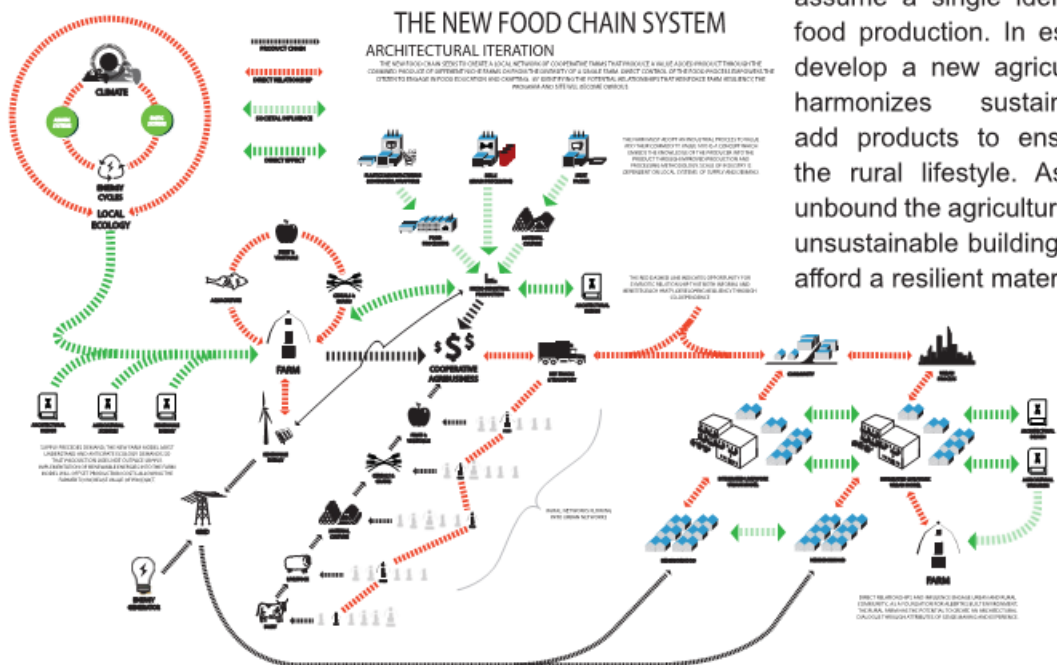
THE NEW FOOD CHAIN SYSTEM

ARCHITECTURAL ITERATION

PRODUCT CHAIN

DIRECT RELATIONSHIP

SOCIETAL INFLUENCE

DIRECT EFFECT

CLIMATE

ENERGY CYCLES

LOCAL ECOLOGY

FARM

COOPERATIVE AGRIBUSINESS

FARM

assume a single ide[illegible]
food production. In es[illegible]
develop a new agricu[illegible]
harmonizes sustain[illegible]
add products to ens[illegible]
the rural lifestyle. As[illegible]
unbound the agricultur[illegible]
unsustainable building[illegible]
afford a resilient mater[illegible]